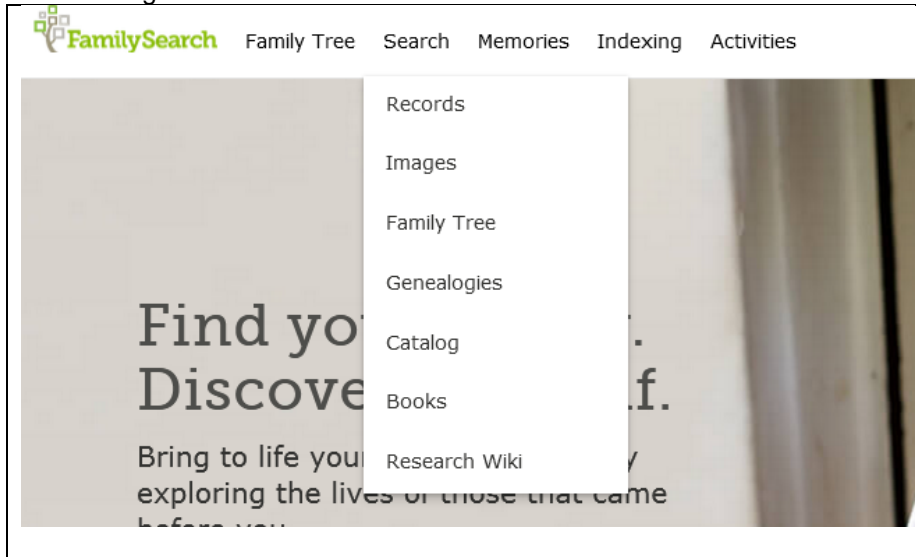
FamilySearch Family Tree Search Memories Indexing Activities

Records

Images

Family Tree

Genealogies

Catalog

Books

Research Wiki

Find yo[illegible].
Discove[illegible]f.

Bring to life you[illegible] exploring the lives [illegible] that came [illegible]